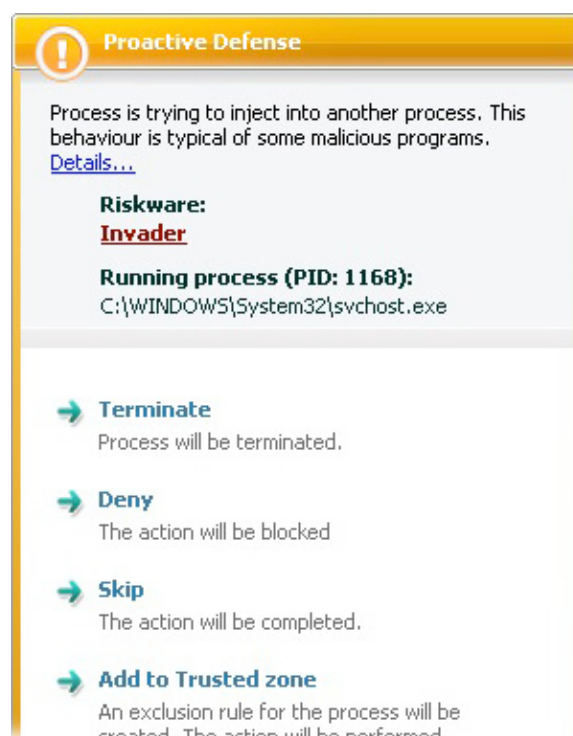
Proactive Defense

Process is trying to inject into another process. This behaviour is typical of some malicious programs.
Details...

Riskware:
Invader

Running process (PID: 1168):
C:\WINDOWS\System32\svchost.exe

Terminate
Process will be terminated.

Deny
The action will be blocked

Skip
The action will be completed.

Add to Trusted zone
An exclusion rule for the process will be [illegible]